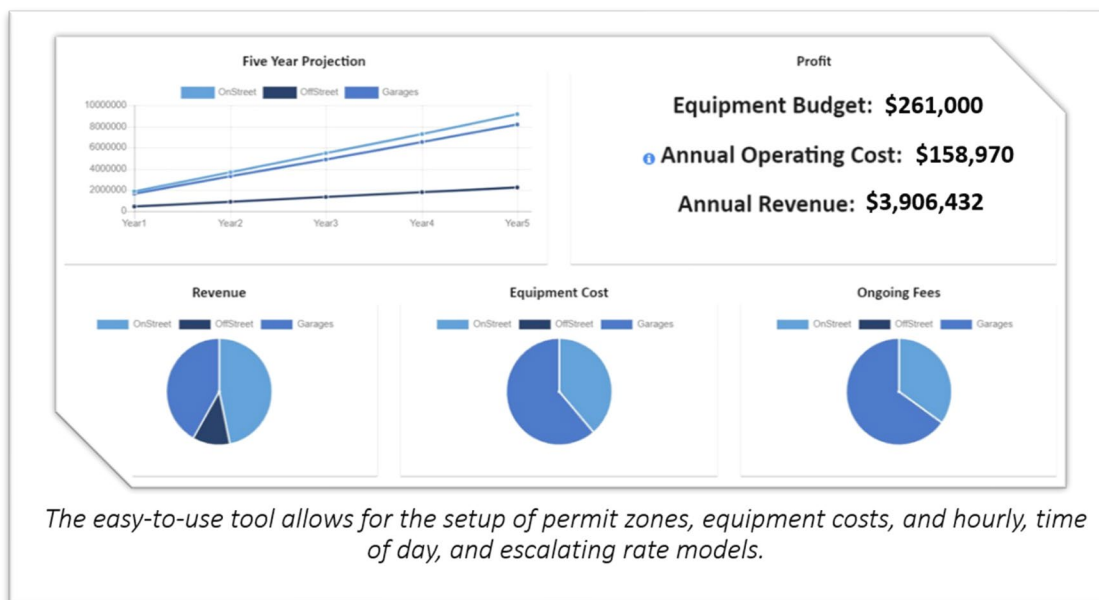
Five Year Projection

OnStreet OffStreet Garages

10000000
8000000
6000000
4000000
2000000
0

Year1 Year2 Year3 Year4 Year5

Profit

Equipment Budget: $261,000

Annual Operating Cost: $158,970

Annual Revenue: $3,906,432

Revenue

OnStreet OffStreet Garages

Equipment Cost

OnStreet OffStreet Garages

Ongoing Fees

OnStreet OffStreet Garages

The easy-to-use tool allows for the setup of permit zones, equipment costs, and hourly, time of day, and escalating rate models.